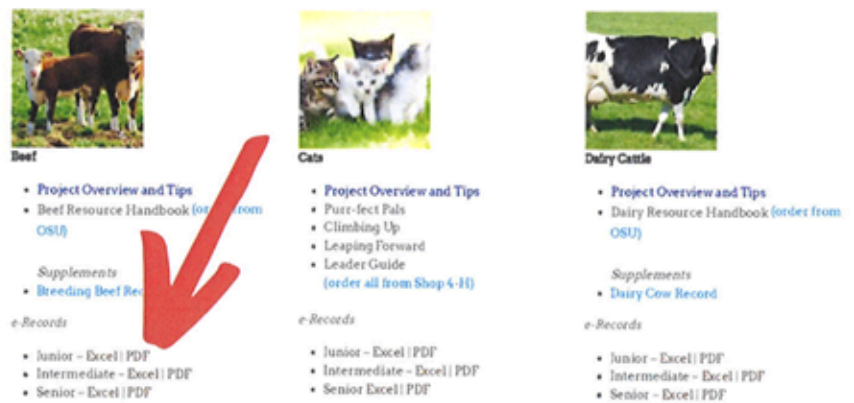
Beef

- Project Overview and Tips
- Beef Resource Handbook (or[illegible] from OSU)

Supplements

- Breeding Beef Rec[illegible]

e-Records

- Junior – Excel | PDF
- Intermediate – Excel | PDF
- Senior – Excel | PDF

Cats

- Project Overview and Tips
- Purr-fect Pals
- Climbing Up
- Leaping Forward
- Leader Guide (order all from Shop 4-H)

e-Records

- Junior – Excel | PDF
- Intermediate – Excel | PDF
- Senior Excel | PDF

Dairy Cattle

- Project Overview and Tips
- Dairy Resource Handbook (order from OSU)

Supplements

- Dairy Cow Record

e-Records

- Junior – Excel | PDF
- Intermediate – Excel | PDF
- Senior – Excel | PDF